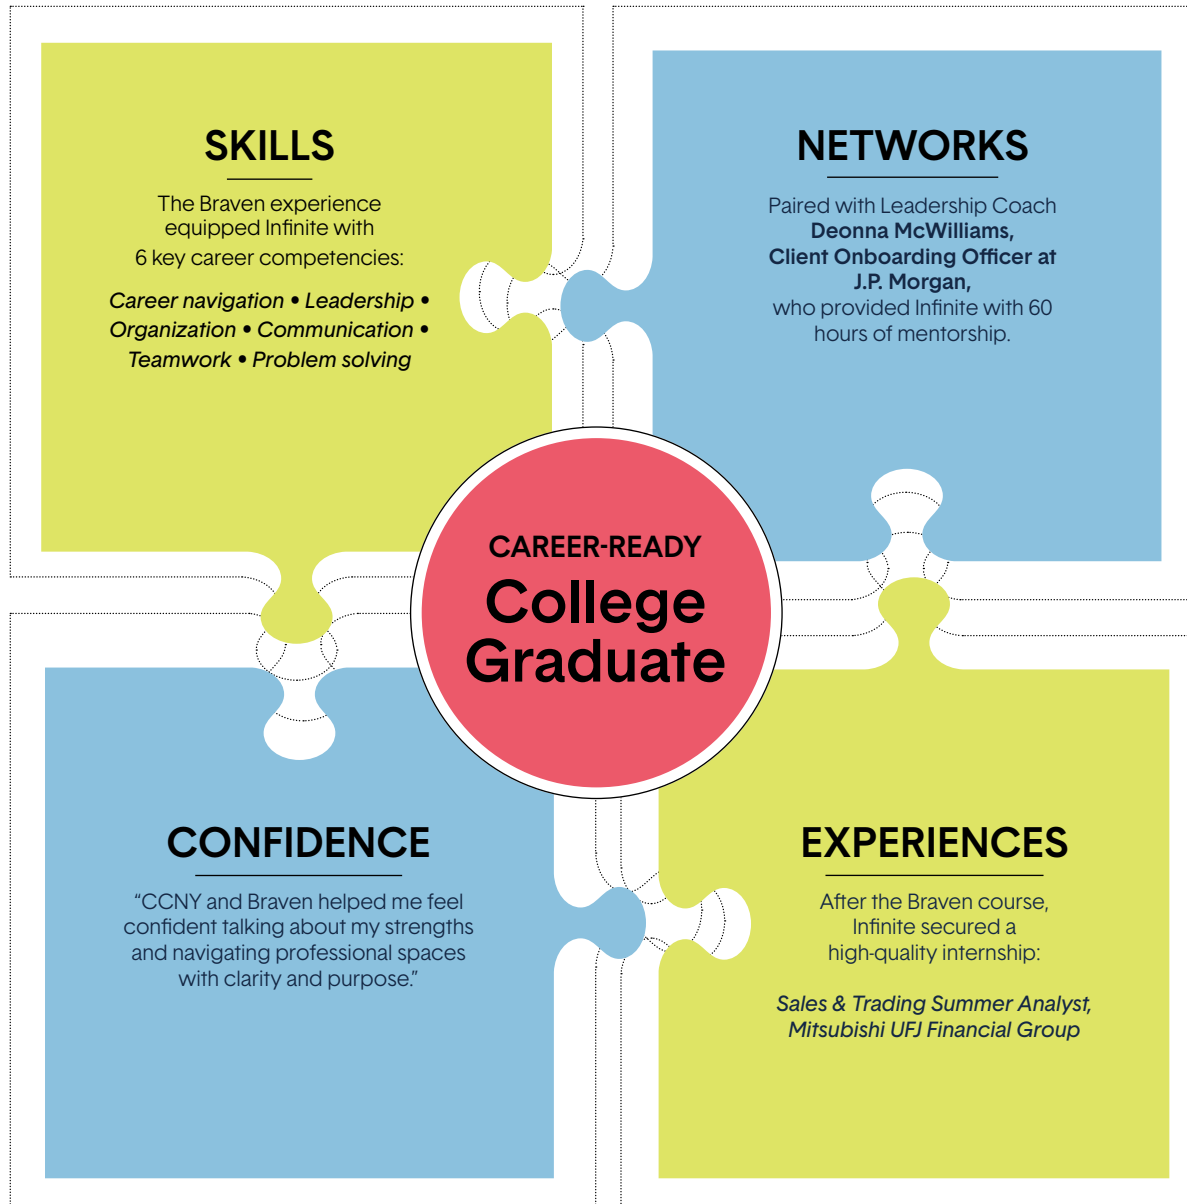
SKILLS

The Braven experience equipped Infinite with 6 key career competencies:

Career navigation • Leadership • Organization • Communication • Teamwork • Problem solving

NETWORKS

Paired with Leadership Coach **Deonna McWilliams, Client Onboarding Officer at J.P. Morgan,** who provided Infinite with 60 hours of mentorship.

CAREER-READY
College Graduate

CONFIDENCE

“CCNY and Braven helped me feel confident talking about my strengths and navigating professional spaces with clarity and purpose.”

EXPERIENCES

After the Braven course, Infinite secured a high-quality internship:

Sales & Trading Summer Analyst, Mitsubishi UFJ Financial Group